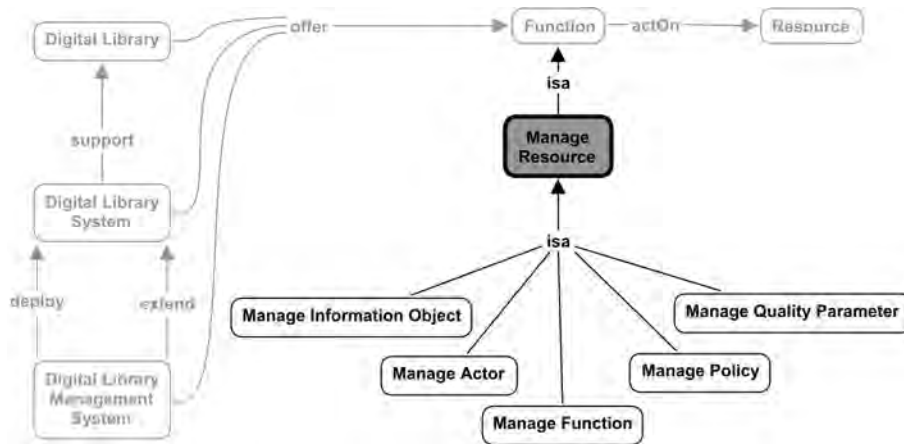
Digital Library
offer
Function
actOn
Resource
support
isa
Manage Resource
Digital Library System
isa
deploy
extend
Manage Information Object
Manage Quality Parameter
Digital Library Management System
Manage Actor
Manage Policy
Manage Function